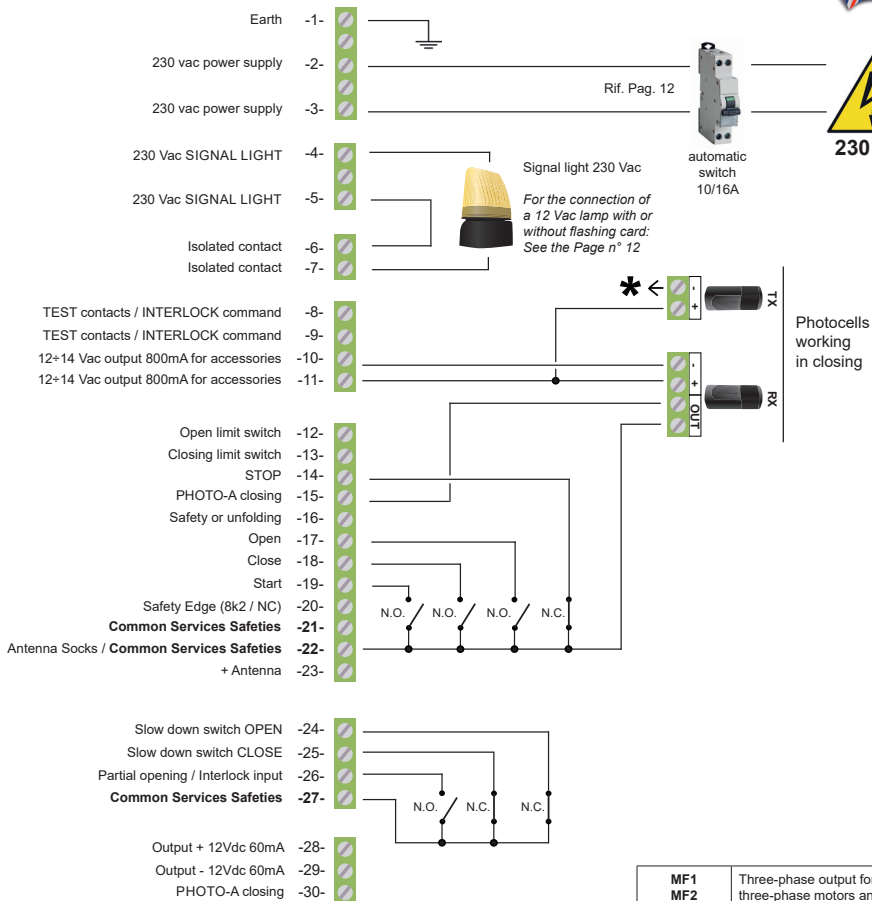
Earth -1-
230 vac power supply -2-
230 vac power supply -3-
Rif. Pag. 12
automatic switch 10/16A
230
230 Vac SIGNAL LIGHT -4-
230 Vac SIGNAL LIGHT -5-
Signal light 230 Vac
For the connection of a 12 Vac lamp with or without flashing card: See the Page n° 12
Isolated contact -6-
Isolated contact -7-
TEST contacts / INTERLOCK command -8-
TEST contacts / INTERLOCK command -9-
12÷14 Vac output 800mA for accessories -10-
12÷14 Vac output 800mA for accessories -11-
✱ ←
-
+
TX
Photocells working in closing
-
+
OUT
RX
Open limit switch -12-
Closing limit switch -13-
STOP -14-
PHOTO-A closing -15-
Safety or unfolding -16-
Open -17-
Close -18-
Start -19-
Safety Edge (8k2 / NC) -20-
**Common Services Safeties** **-21-**
Antenna Socks / **Common Services Safeties** **-22-**
+ Antenna -23-
N.O. N.O. N.O. N.C.
Slow down switch OPEN -24-
Slow down switch CLOSE -25-
Partial opening / Interlock input -26-
**Common Services Safeties** **-27-**
N.O. N.C. N.C.
Output + 12Vdc 60mA -28-
Output - 12Vdc 60mA -29-
PHOTO-A closing -30-

| MF1 MF2 | Three-phase output fo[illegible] three-phase motors an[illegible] |
|---|---|